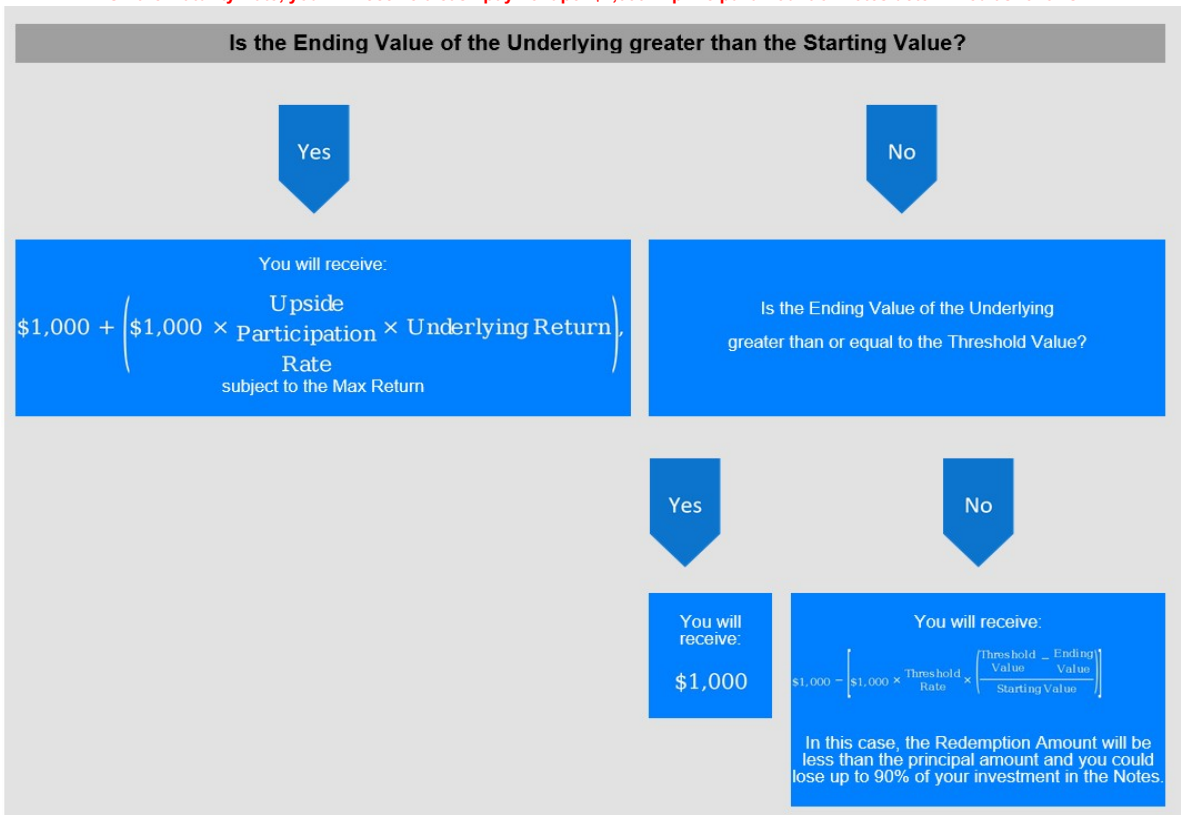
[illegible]

Is the Ending Value of the Underlying greater than the Starting Value?

Yes

No

You will receive:

$\$1,000 + \left(\$1,000 \times \begin{matrix}\text{Upside}\\\text{Participation}\\\text{Rate}\end{matrix} \times \text{Underlying Return}\right),$

subject to the Max Return

Is the Ending Value of the Underlying greater than or equal to the Threshold Value?

Yes

No

You will receive:

$1,000

You will receive:

$\$1,000 - \left[\$1,000 \times \begin{matrix}\text{Threshold}\\\text{Rate}\end{matrix} \times \left(\frac{\begin{matrix}\text{Threshold}\\\text{Value}\end{matrix} - \begin{matrix}\text{Ending}\\\text{Value}\end{matrix}}{\text{Starting Value}}\right)\right]$

In this case, the Redemption Amount will be less than the principal amount and you could lose up to 90% of your investment in the Notes.